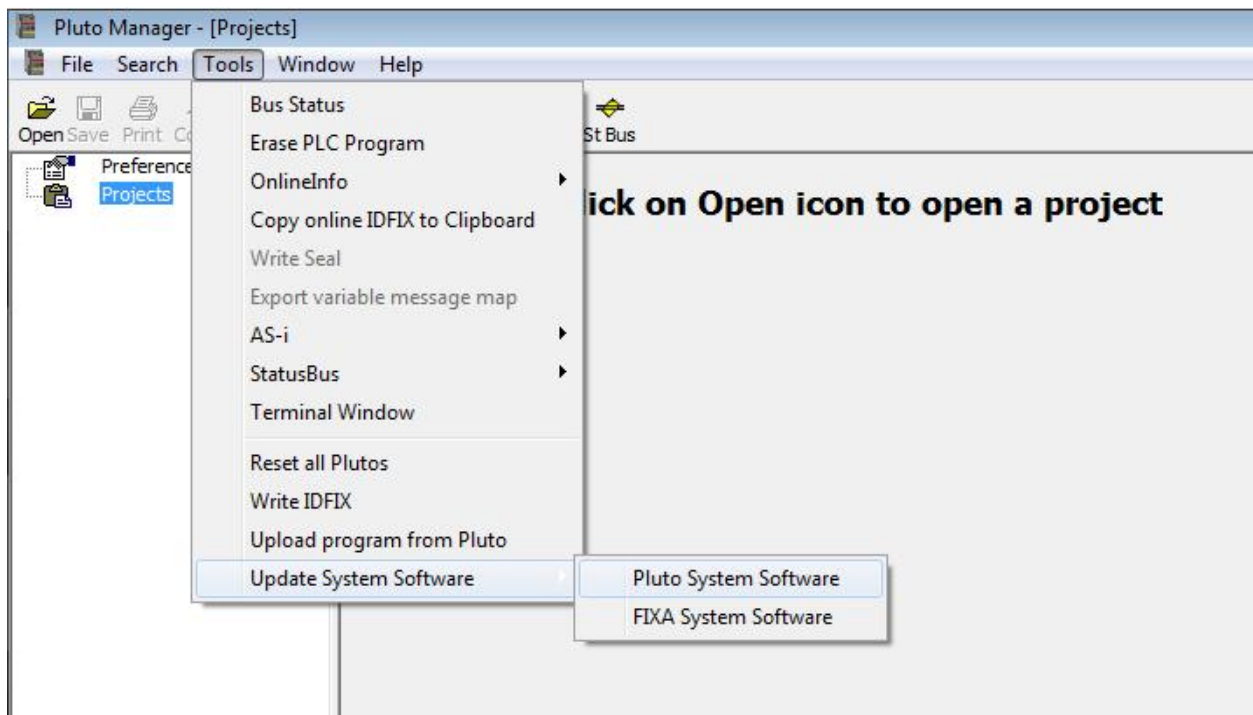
Pluto Manager - [Projects]

File Search Tools Window Help

Open Save Print C

St Bus

Preference
Projects

Bus Status
Erase PLC Program
OnlineInfo
Copy online IDFIX to Clipboard
Write Seal
Export variable message map
AS-i
StatusBus
Terminal Window
Reset all Plutos
Write IDFIX
Upload program from Pluto
Update System Software

Pluto System Software
FIXA System Software

lick on Open icon to open a project